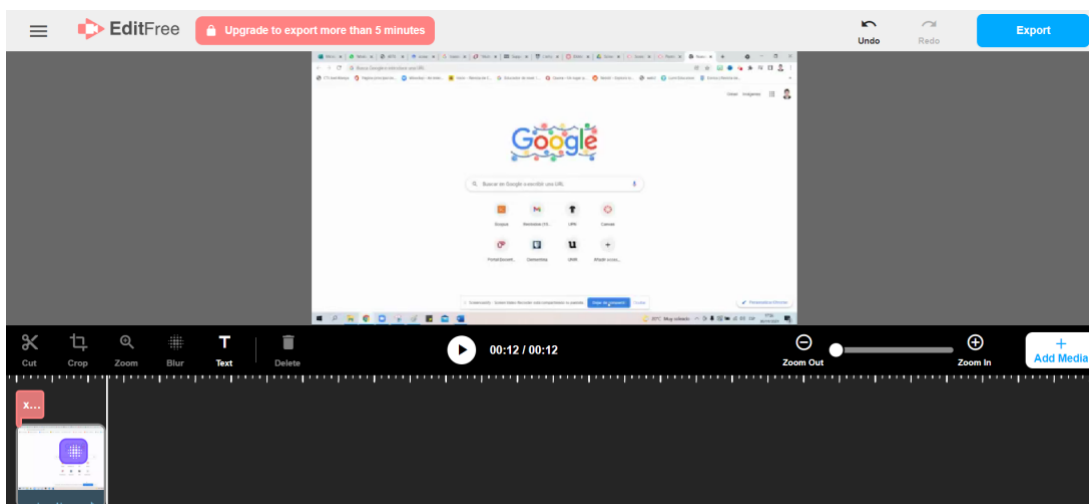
EditFree

Upgrade to export more than 5 minutes

Undo

Redo

Export

Google

Buscar en Google o escribir una URL

Cut

Crop

Zoom

Blur

Text

Delete

00:12 / 00:12

Zoom Out

Zoom In

+ Add Media

x...